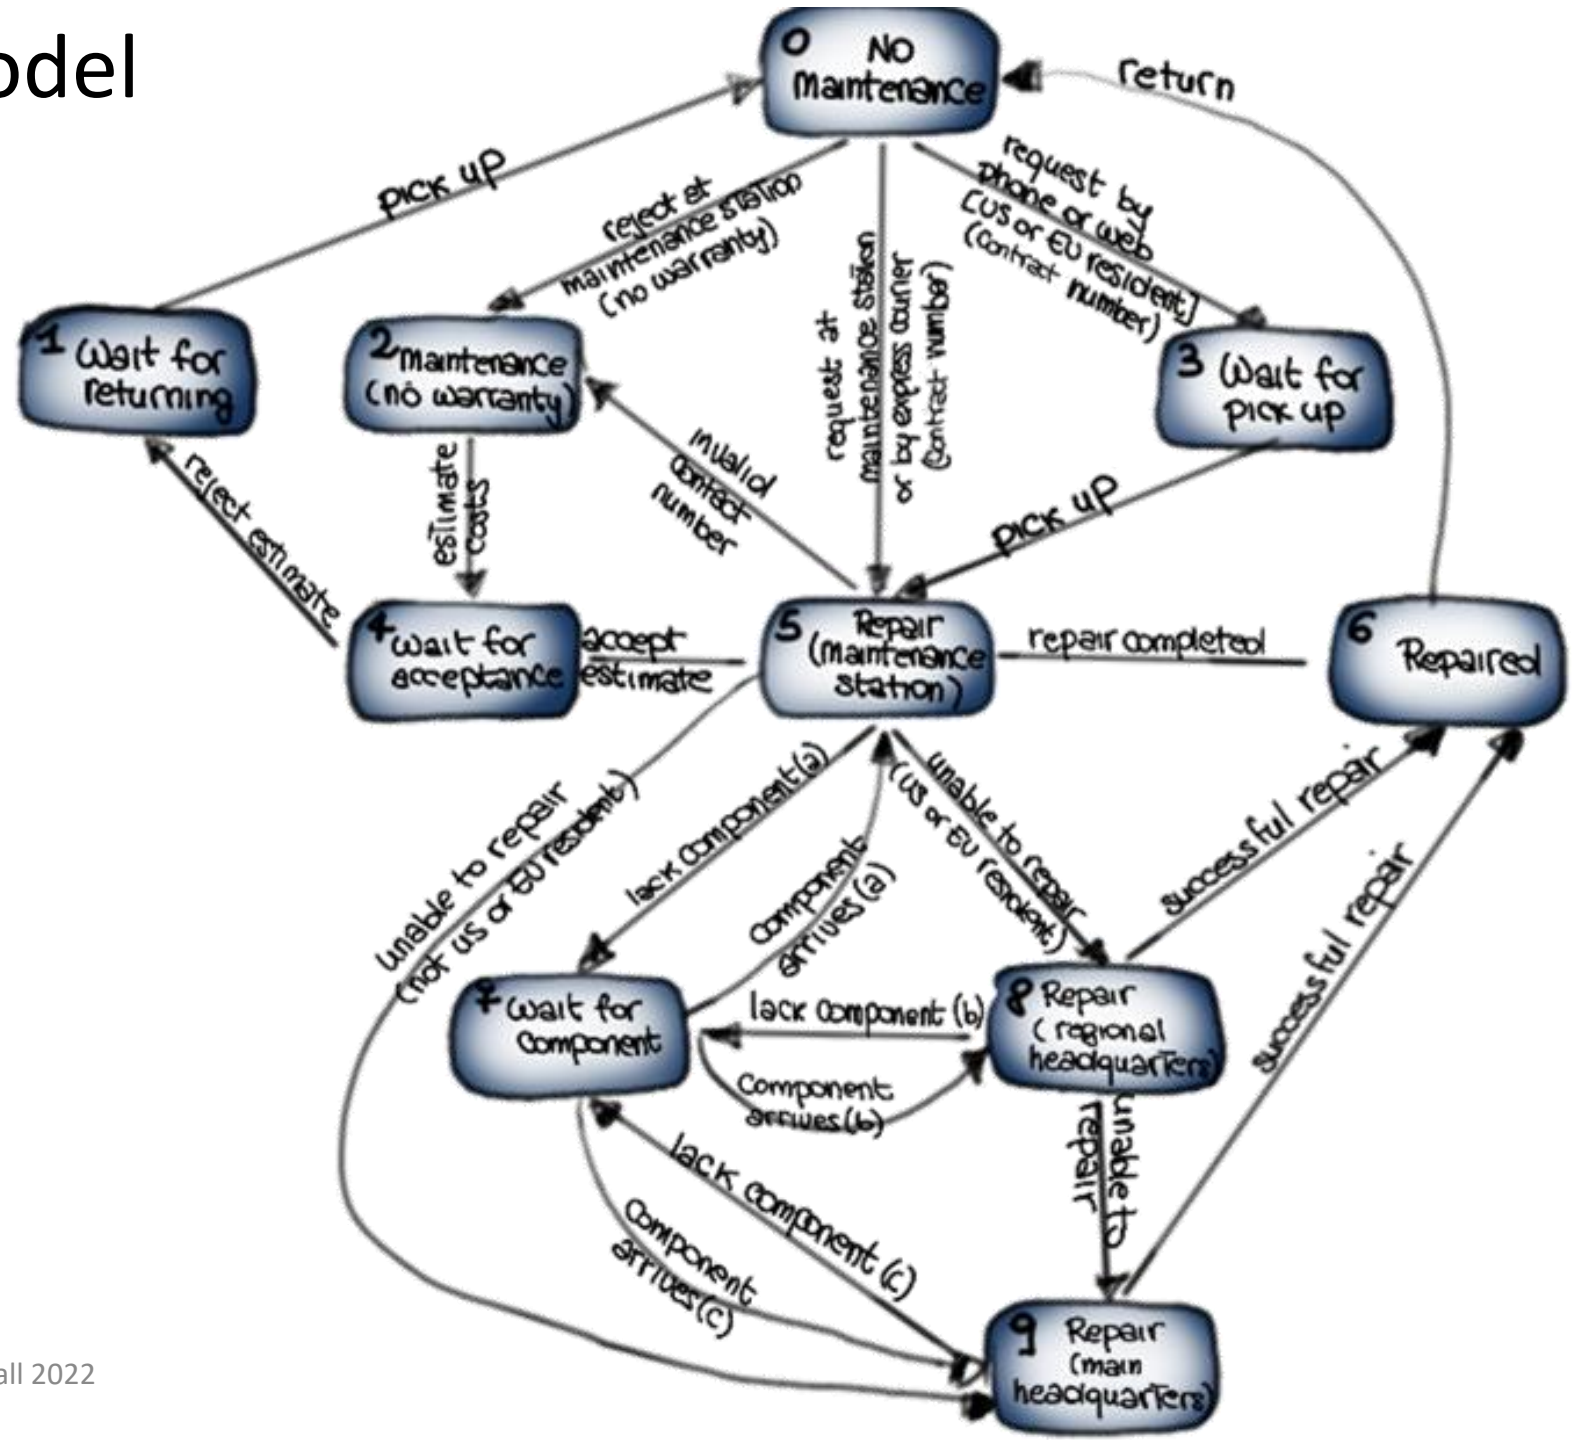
odel

0 NO Maintenance

return

pick up

reject at maintenance station (no warranty)

request at maintenance station or by express courier (contract number)

request by phone or web (US or EU resident) (contract number)

1 Wait for returning

2 Maintenance (no warranty)

3 Wait for pick up

invalid contact number

estimate costs

reject estimate

pick up

4 wait for acceptance

accept estimate

5 Repair (maintenance station)

repair completed

6 Repaired

unable to repair (not US or EU resident)

lack component(a)

component arrives(a)

unable to repair (US or EU resident)

successful repair

successful repair

7 Wait for component

lack component (b)

8 Repair (regional headquarters)

component arrives(b)

unable to repair

lack component (c)

component arrives(c)

9 Repair (main headquarters)

all 2022